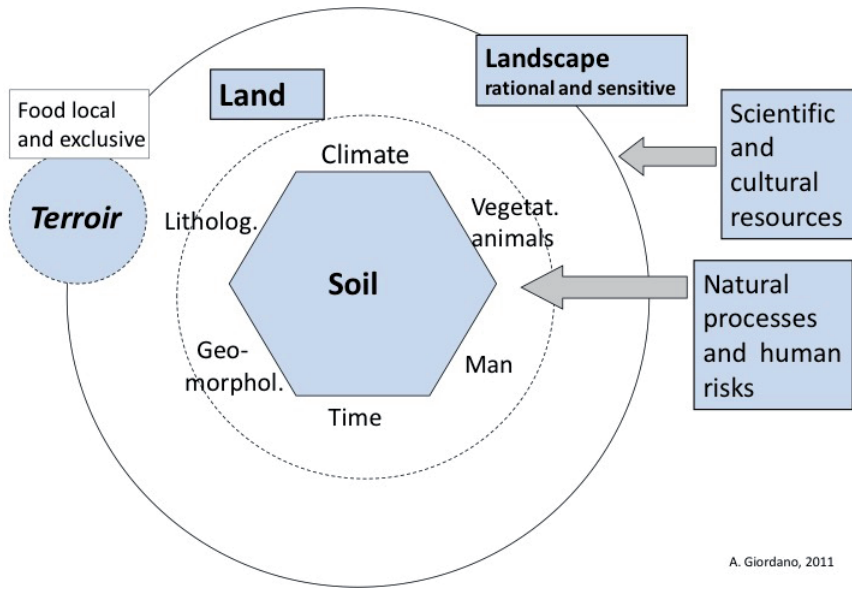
Food local and exclusive

Terroir

Land

Landscape
rational and sensitive

Scientific and cultural resources

Climate

Litholog.

Vegetat. animals

Soil

Natural processes and human risks

Geo-morphol.

Man

Time

A. Giordano, 2011